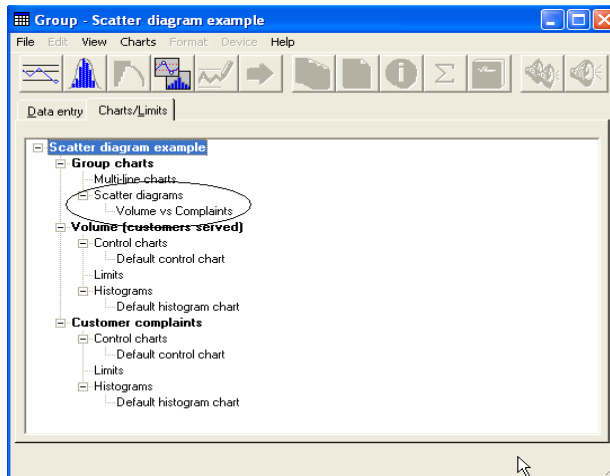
Group - Scatter diagram example

File Edit View Charts Format Device Help

Data entry Charts/Limits

Scatter diagram example
Group charts
Multi-line charts
Scatter diagrams
Volume vs Complaints
Volume (customers served)
Control charts
Default control chart
Limits
Histograms
Default histogram chart
Customer complaints
Control charts
Default control chart
Limits
Histograms
Default histogram chart